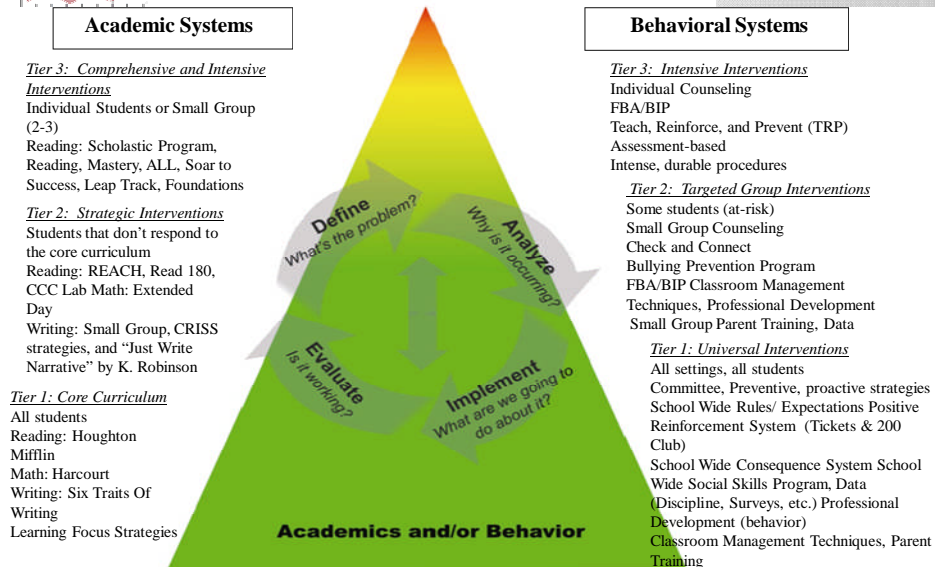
Academic Systems

Tier 3: Comprehensive and Intensive Interventions
Individual Students or Small Group (2-3)
Reading: Scholastic Program, Reading, Mastery, ALL, Soar to Success, Leap Track, Foundations

Tier 2: Strategic Interventions
Students that don't respond to the core curriculum
Reading: REACH, Read 180, CCC Lab Math: Extended Day
Writing: Small Group, CRISS strategies, and "Just Write Narrative" by K. Robinson

Tier 1: Core Curriculum
All students
Reading: Houghton Mifflin
Math: Harcourt
Writing: Six Traits Of Writing
Learning Focus Strategies

Define
What's the problem?

Analyze
Why is it occurring?

Evaluate
Is it working?

Implement
What are we going to do about it?

Academics and/or Behavior

Behavioral Systems

Tier 3: Intensive Interventions
Individual Counseling
FBA/BIP
Teach, Reinforce, and Prevent (TRP)
Assessment-based
Intense, durable procedures

Tier 2: Targeted Group Interventions
Some students (at-risk)
Small Group Counseling
Check and Connect
Bullying Prevention Program
FBA/BIP Classroom Management Techniques, Professional Development
Small Group Parent Training, Data

Tier 1: Universal Interventions
All settings, all students
Committee, Preventive, proactive strategies
School Wide Rules/ Expectations Positive Reinforcement System (Tickets & 200 Club)
School Wide Consequence System School Wide Social Skills Program, Data (Discipline, Surveys, etc.) Professional Development (behavior)
Classroom Management Techniques, Parent Training